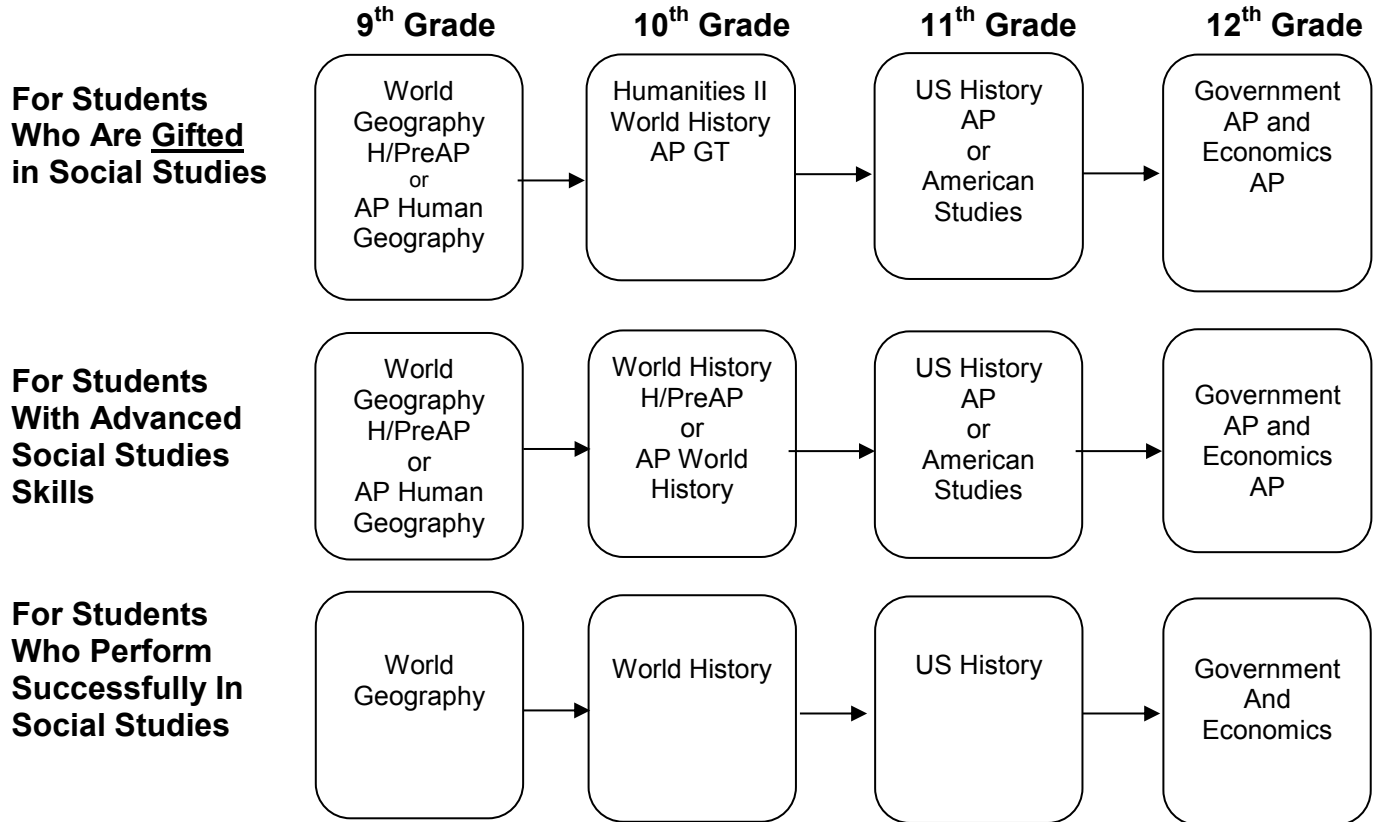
$9^{th}$ Grade
$10^{th}$ Grade
$11^{th}$ Grade
$12^{th}$ Grade

For Students Who Are Gifted in Social Studies

World Geography H/PreAP or AP Human Geography

Humanities II World History AP GT

US History AP or American Studies

Government AP and Economics AP

For Students With Advanced Social Studies Skills

World Geography H/PreAP or AP Human Geography

World History H/PreAP or AP World History

US History AP or American Studies

Government AP and Economics AP

For Students Who Perform Successfully In Social Studies

World Geography

World History

US History

Government And Economics